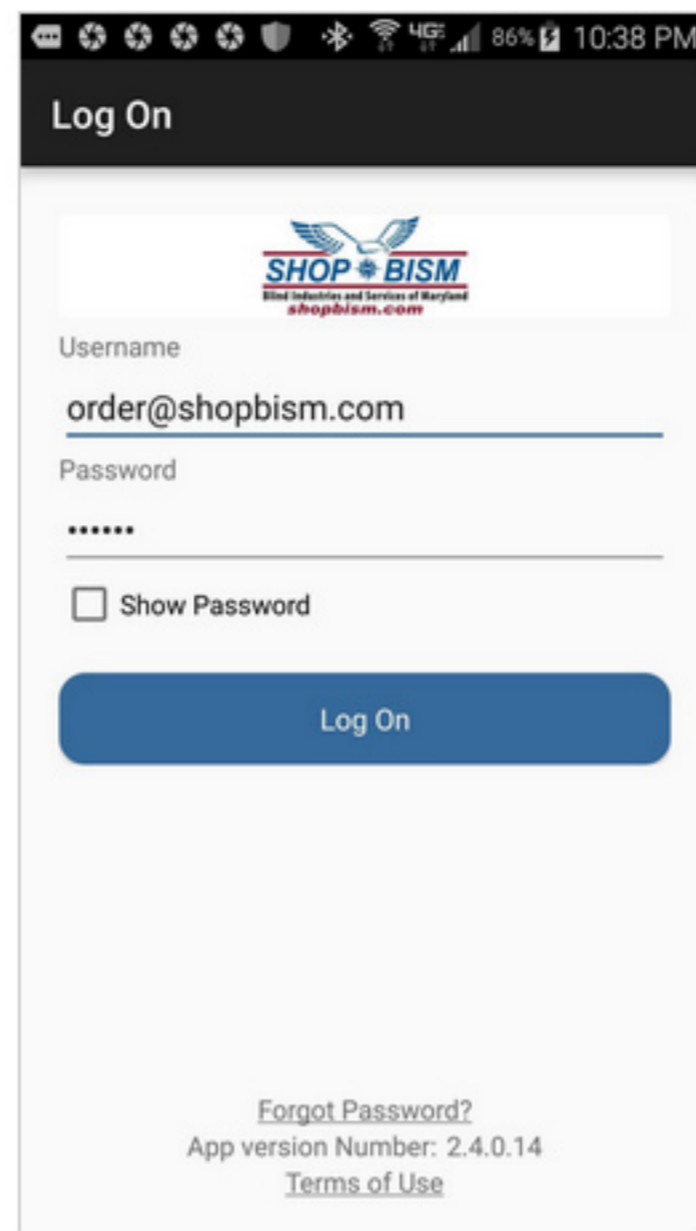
4G 86% 10:38 PM

Log On

SHOP BISM
Blind Industries and Services of Maryland
shopbism.com

Username

order@shopbism.com

Password

••••••

Show Password

Log On

Forgot Password?
App version Number: 2.4.0.14
Terms of Use